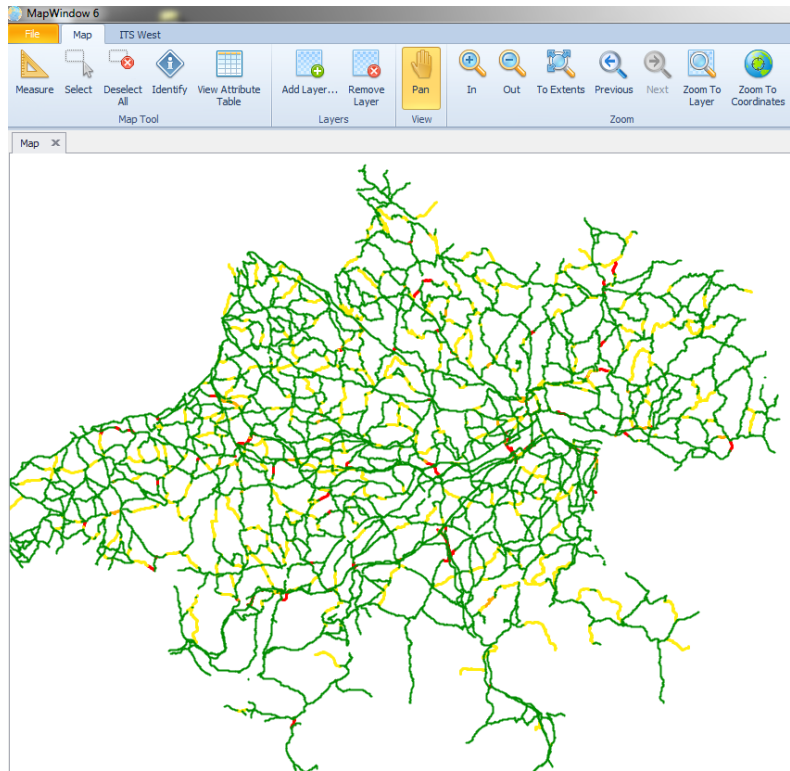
MapWindow 6

File
Map
ITS West

Measure
Select
Deselect All
Identify
View Attribute Table
Map Tool

Add Layer...
Remove Layer
Layers

Pan
View

In
Out
To Extents
Previous
Next
Zoom To Layer
Zoom To Coordinates
Zoom

Map